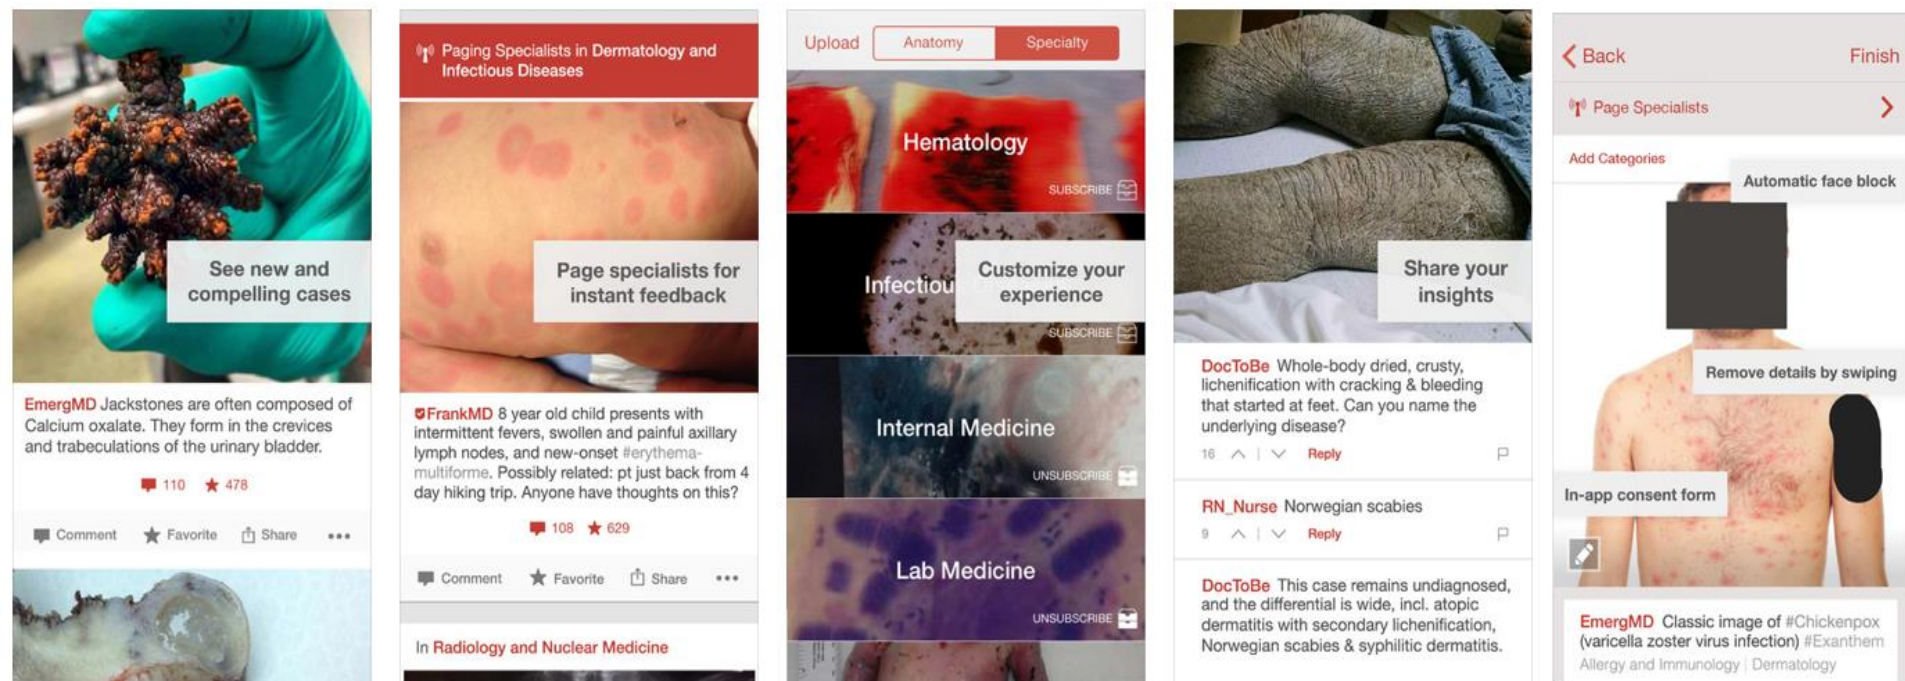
See new and compelling cases

EmergMD Jackstones are often composed of Calcium oxalate. They form in the crevices and trabeculations of the urinary bladder.

110 478

Comment Favorite Share •••

Paging Specialists in Dermatology and Infectious Diseases

Page specialists for instant feedback

FrankMD 8 year old child presents with intermittent fevers, swollen and painful axillary lymph nodes, and new-onset #erythema-multiforme. Possibly related: pt just back from 4 day hiking trip. Anyone have thoughts on this?

108 629

Comment Favorite Share •••

In Radiology and Nuclear Medicine

Upload Anatomy Specialty

Hematology

SUBSCRIBE

Infectiou

Customize your experience

SUBSCRIBE

Internal Medicine

UNSUBSCRIBE

Lab Medicine

UNSUBSCRIBE

Share your insights

DocToBe Whole-body dried, crusty, lichenification with cracking & bleeding that started at feet. Can you name the underlying disease?

16 Reply

RN_Nurse Norwegian scabies

9 Reply

DocToBe This case remains undiagnosed, and the differential is wide, incl. atopic dermatitis with secondary lichenification, Norwegian scabies & syphilitic dermatitis.

Back Finish

Page Specialists

Add Categories

Automatic face block

Remove details by swiping

In-app consent form

EmergMD Classic image of #Chickenpox (varicella zoster virus infection) #Exanthem

Allergy and Immunology | Dermatology